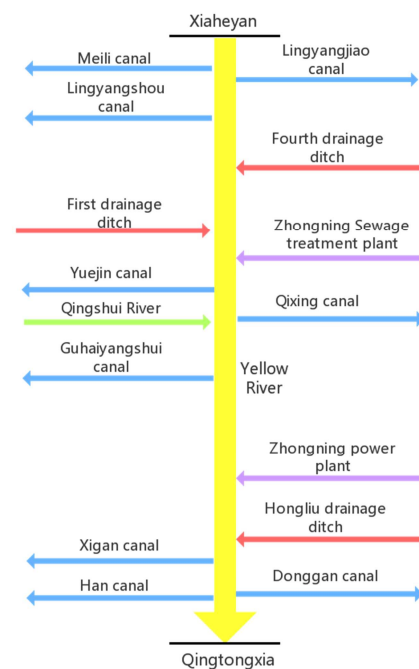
Xiaheyan

Meili canal

Lingyangjiao canal

Lingyangshou canal

Fourth drainage ditch

First drainage ditch

Zhongning Sewage treatment plant

Yuejin canal

Qingshui River

Qixing canal

Guhaiyangshui canal

Yellow River

Zhongning power plant

Hongliu drainage ditch

Xigan canal

Han canal

Donggan canal

Qingtongxia